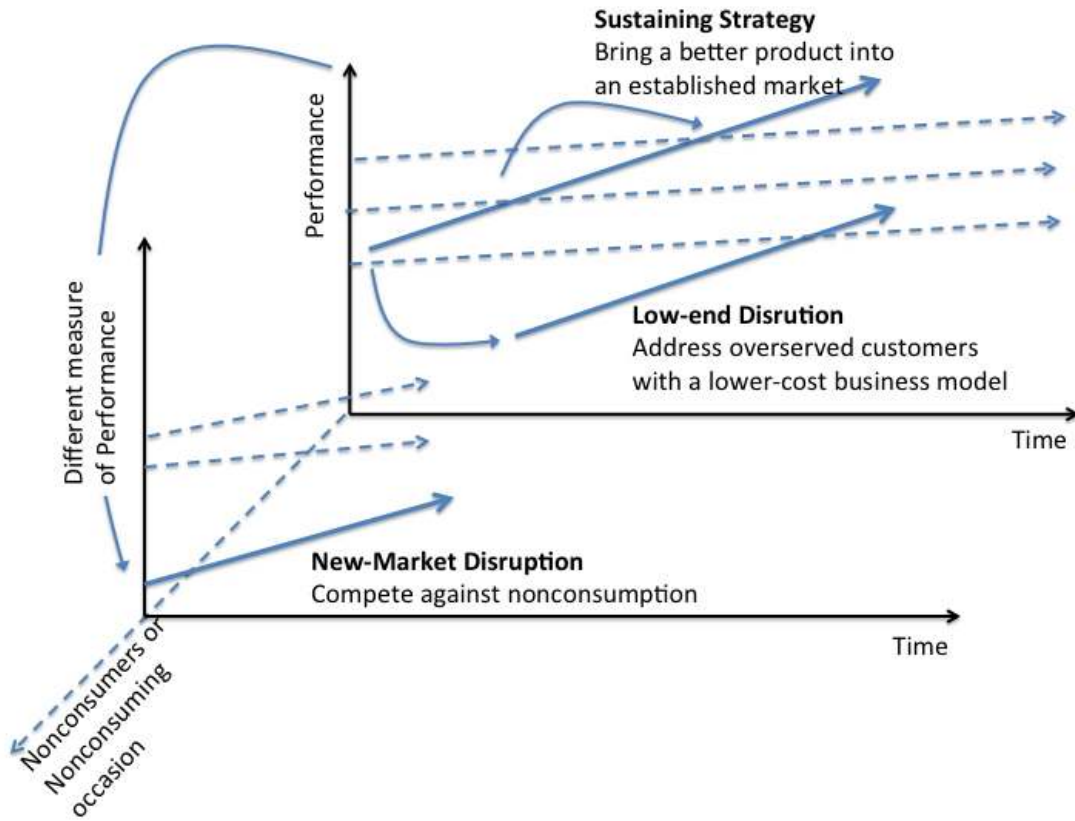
Sustaining Strategy
Bring a better product into an established market

Performance

Different measure of Performance

Low-end Disrution
Address overserved customers with a lower-cost business model

Time

New-Market Disruption
Compete against nonconsumption

Time

Nonconsumers or Nonconsuming occasion